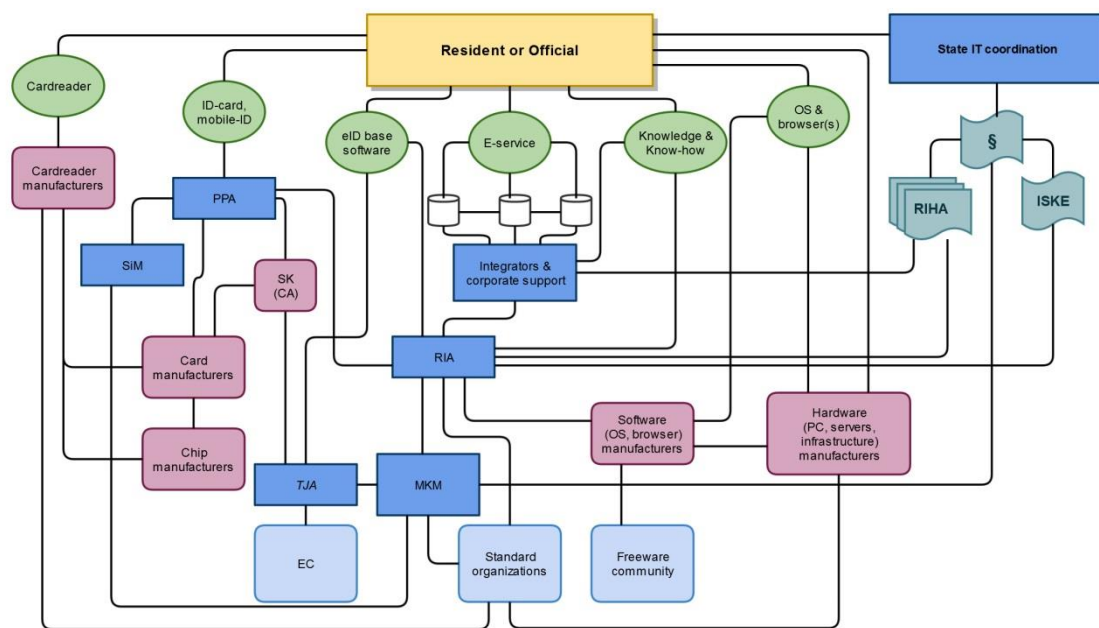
Resident or Official

State IT coordination

Cardreader

ID-card, mobile-ID

eID base software

E-service

Knowledge & Know-how

OS & browser(s)

§

RIHA

ISKE

Cardreader manufacturers

PPA

SiM

SK (CA)

Integrators & corporate support

Card manufacturers

RIA

Chip manufacturers

Software (OS, browser) manufacturers

Hardware (PC, servers, infrastructure) manufacturers

TJA

MKM

EC

Standard organizations

Freeware community